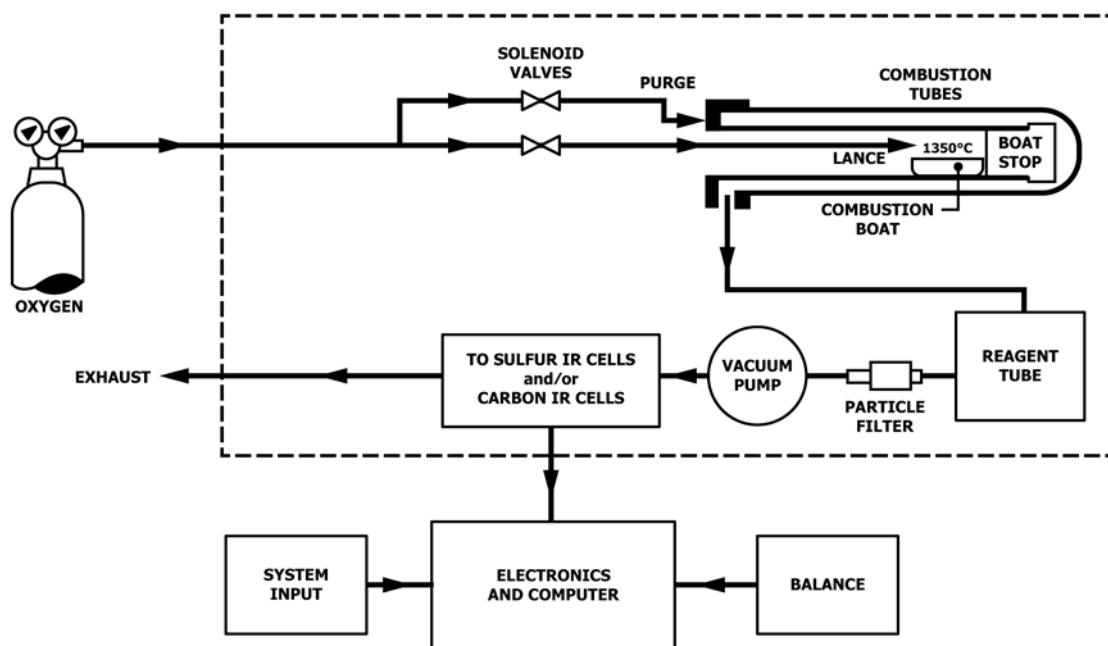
SOLENOID VALVES

PURGE

COMBUSTION TUBES

LANCE

1350°C

BOAT STOP

COMBUSTION BOAT

OXYGEN

EXHAUST

TO SULFUR IR CELLS and/or CARBON IR CELLS

VACUUM PUMP

PARTICLE FILTER

REAGENT TUBE

SYSTEM INPUT

ELECTRONICS AND COMPUTER

BALANCE